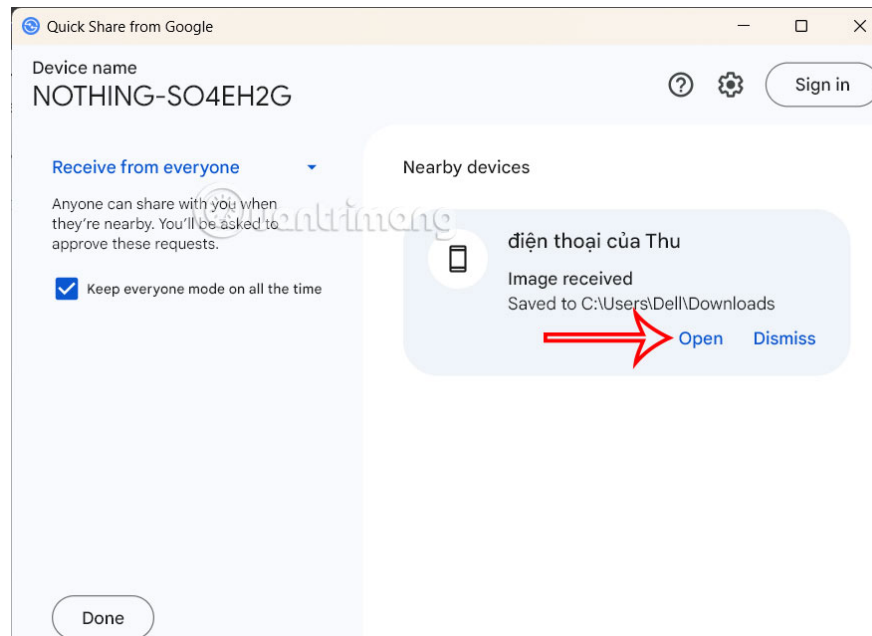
Quick Share from Google

Device name
NOTHING-SO4EH2G

Sign in

Receive from everyone

Anyone can share with you when they're nearby. You'll be asked to approve these requests.

Keep everyone mode on all the time

Nearby devices

điện thoại của Thu
Image received
Saved to C:\Users\Dell\Downloads
Open Dismiss

Done

quantrimang